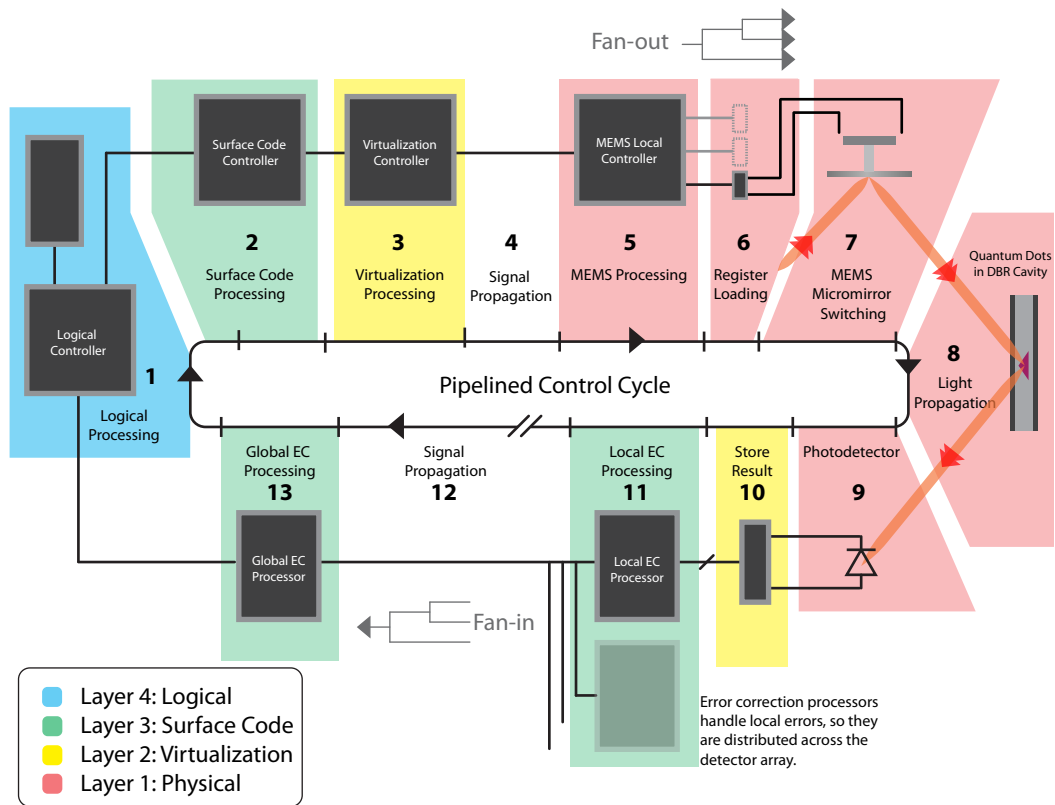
Fan-out

Surface Code Controller

Virtualization Controller

MEMS Local Controller

Logical Controller

2
Surface Code Processing

3
Virtualization Processing

4
Signal Propagation

5
MEMS Processing

6
Register Loading

7
MEMS Micromirror Switching

Quantum Dots in DBR Cavity

1
Logical Processing

Pipelined Control Cycle

8
Light Propagation

Global EC Processing
13

Signal Propagation
12

Local EC Processing
11

Store Result
10

Photodetector
9

Global EC Processor

Local EC Processor

Fan-in

Layer 4: Logical
Layer 3: Surface Code
Layer 2: Virtualization
Layer 1: Physical

Error correction processors handle local errors, so they are distributed across the detector array.